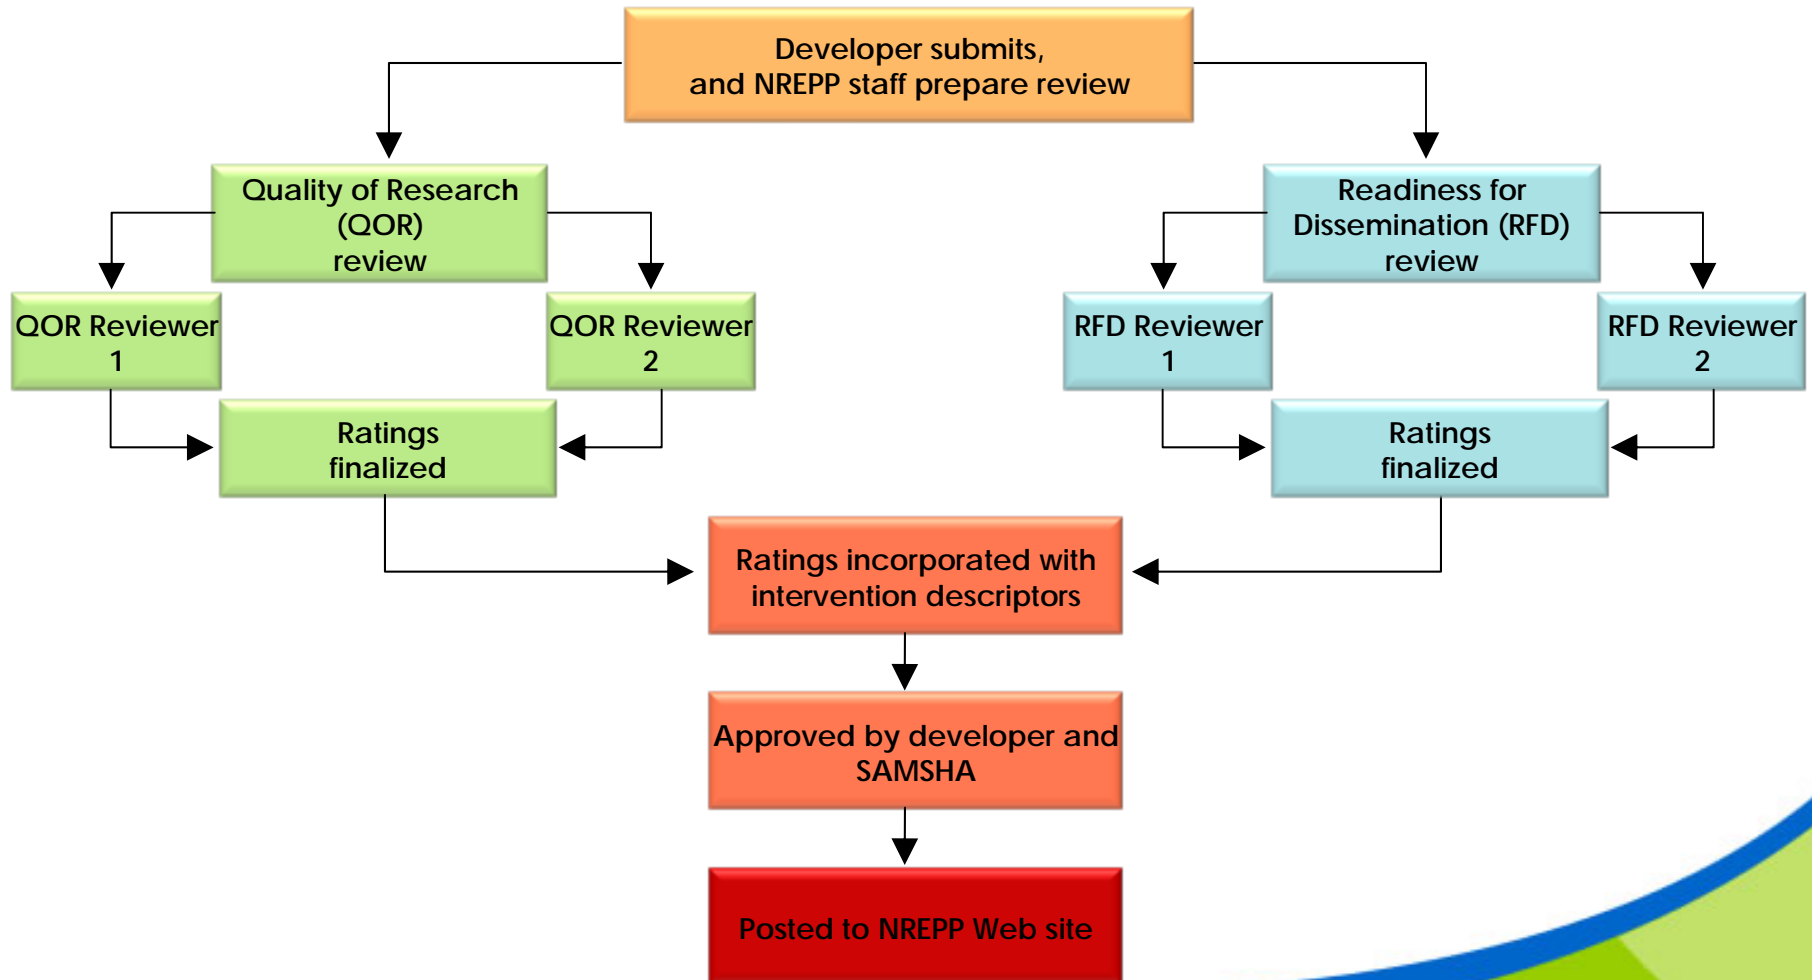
Developer submits, and NREPP staff prepare review

Quality of Research (QOR) review

Readiness for Dissemination (RFD) review

QOR Reviewer 1

QOR Reviewer 2

RFD Reviewer 1

RFD Reviewer 2

Ratings finalized

Ratings finalized

Ratings incorporated with intervention descriptors

Approved by developer and SAMSHA

Posted to NREPP Web site